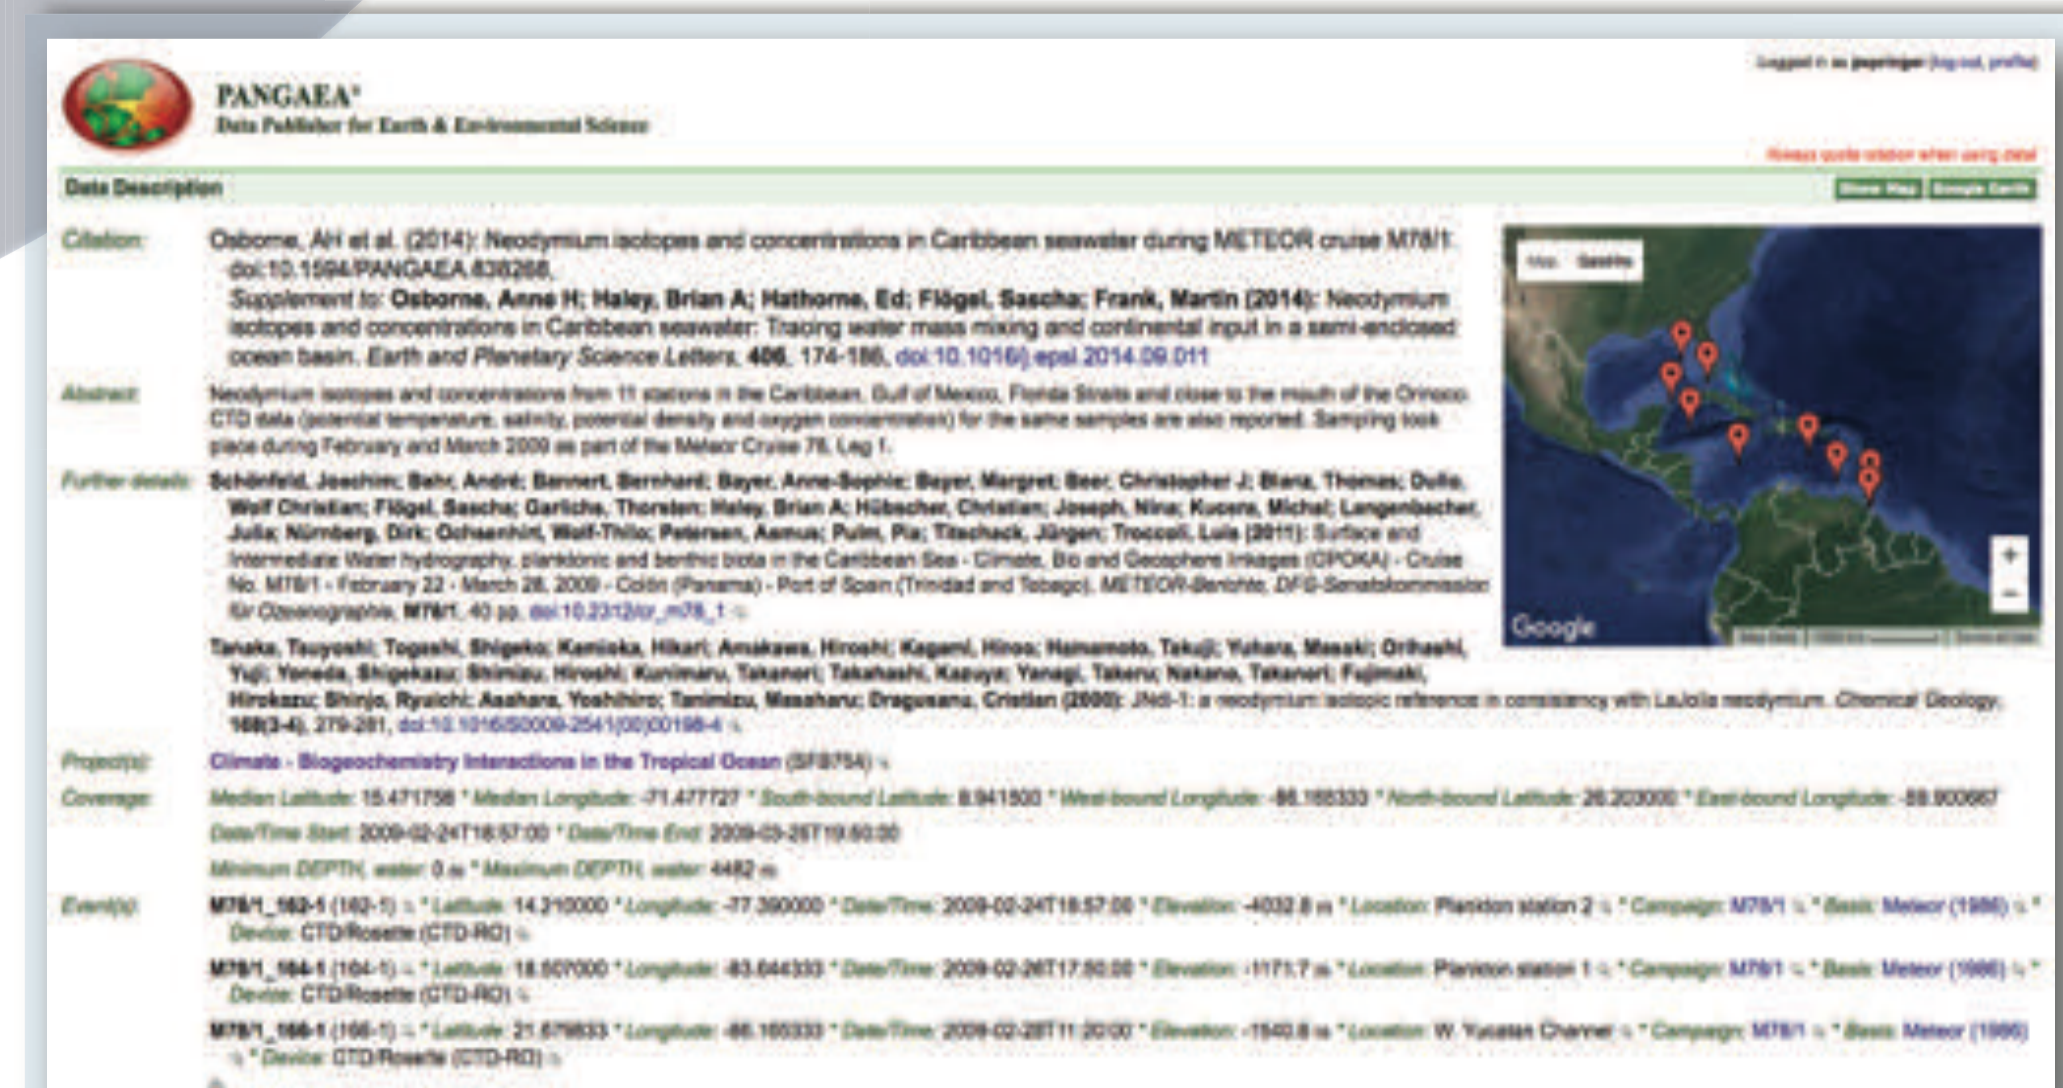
Logged in as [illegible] (log out, profile)

PANGAEA®
Data Publisher for Earth & Environmental Science

Always quote citation when using data!

Data Description

Show Map Google Earth

Citation: Osborne, AH et al. (2014): Neodymium isotopes and concentrations in Caribbean seawater during METEOR cruise M78/1. doi:10.1594/PANGAEA.838268,
Supplement to: Osborne, Anne H; Haley, Brian A; Hathorne, Ed; Flögel, Sascha; Frank, Martin (2014): Neodymium isotopes and concentrations in Caribbean seawater: Tracing water mass mixing and continental input in a semi-enclosed ocean basin. Earth and Planetary Science Letters, 406, 174-186, doi:10.1016/j.epsl.2014.09.011

Abstract: Neodymium isotopes and concentrations from 11 stations in the Caribbean, Gulf of Mexico, Florida Straits and close to the mouth of the Orinoco. CTD data (potential temperature, salinity, potential density and oxygen concentration) for the same samples are also reported. Sampling took place during February and March 2009 as part of the Meteor Cruise 78, Leg 1.

Further details: Schönfeld, Joachim; Bahr, André; Bannert, Bernhard; Bayer, Anne-Sophie; Bayer, Margret; Beer, Christopher J; Blanz, Thomas; Dullo, Wolf Christian; Flögel, Sascha; Garlichs, Thorsten; Haley, Brian A; Hübscher, Christian; Joseph, Nina; Kucera, Michal; Langenbacher, Julia; Nürnberg, Dirk; Ochsenhirt, Wolf-Thilo; Petersen, Asmus; Pulm, Pia; Titschack, Jürgen; Troccoli, Luis (2011): Surface and Intermediate Water hydrography, planktonic and benthic biota in the Caribbean Sea - Climate, Bio and Geosphere linkages (OPOKA) - Cruise No. M78/1 - February 22 - March 28, 2009 - Colón (Panama) - Port of Spain (Trinidad and Tobago). METEOR-Berichte, DFG-Senatskommission für Ozeanographie, M78/1, 40 pp, doi:10.2312/cr_m78_1

Tanaka, Tsuyoshi; Togashi, Shigeko; Kamioka, Hikari; Amakawa, Hiroshi; Kagami, Hiroo; Hamamoto, Takuji; Yuhara, Masaki; Orihashi, Yuji; Yoneda, Shigekazu; Shimizu, Hiroshi; Kunimaru, Takanori; Takahashi, Kazuya; Yanagi, Takeru; Nakano, Takanori; Fujimaki, Hirokazu; Shinjo, Ryuichi; Asahara, Yoshihiro; Tanimizu, Masaharu; Dragusanu, Cristian (2000): JNdi-1: a neodymium isotopic reference in consistency with LaJolla neodymium. Chemical Geology, 168(3-4), 279-281, doi:10.1016/S0009-2541(00)00198-4

Map Satellite
Google

Project(s): Climate - Biogeochemistry Interactions in the Tropical Ocean (SFB754)

Coverage: Median Latitude: 15.471756 * Median Longitude: -71.477727 * South-bound Latitude: 8.941500 * West-bound Longitude: -86.165333 * North-bound Latitude: 26.203000 * East-bound Longitude: -59.900667
Date/Time Start: 2009-02-24T18:57:00 * Date/Time End: 2009-03-26T19:50:00
Minimum DEPTH, water: 0 m * Maximum DEPTH, water: 4482 m

Event(s): M78/1_162-1 (162-1) * Latitude: 14.310000 * Longitude: -77.360000 * Date/Time: 2009-02-24T18:57:00 * Elevation: -4032.8 m * Location: Plankton station 2 * Campaign: M78/1 * Basis: Meteor (1986) * Device: CTD/Rosette (CTD-RO)

M78/1_164-1 (164-1) * Latitude: 18.607000 * Longitude: -83.644333 * Date/Time: 2009-02-26T17:50:00 * Elevation: -1171.7 m * Location: Plankton station 1 * Campaign: M78/1 * Basis: Meteor (1986) * Device: CTD/Rosette (CTD-RO)

M78/1_166-1 (166-1) * Latitude: 21.679833 * Longitude: -86.165333 * Date/Time: 2009-02-28T11:20:00 * Elevation: -1540.8 m * Location: W. Yucatan Channel * Campaign: M78/1 * Basis: Meteor (1986) * Device: CTD/Rosette (CTD-RO)